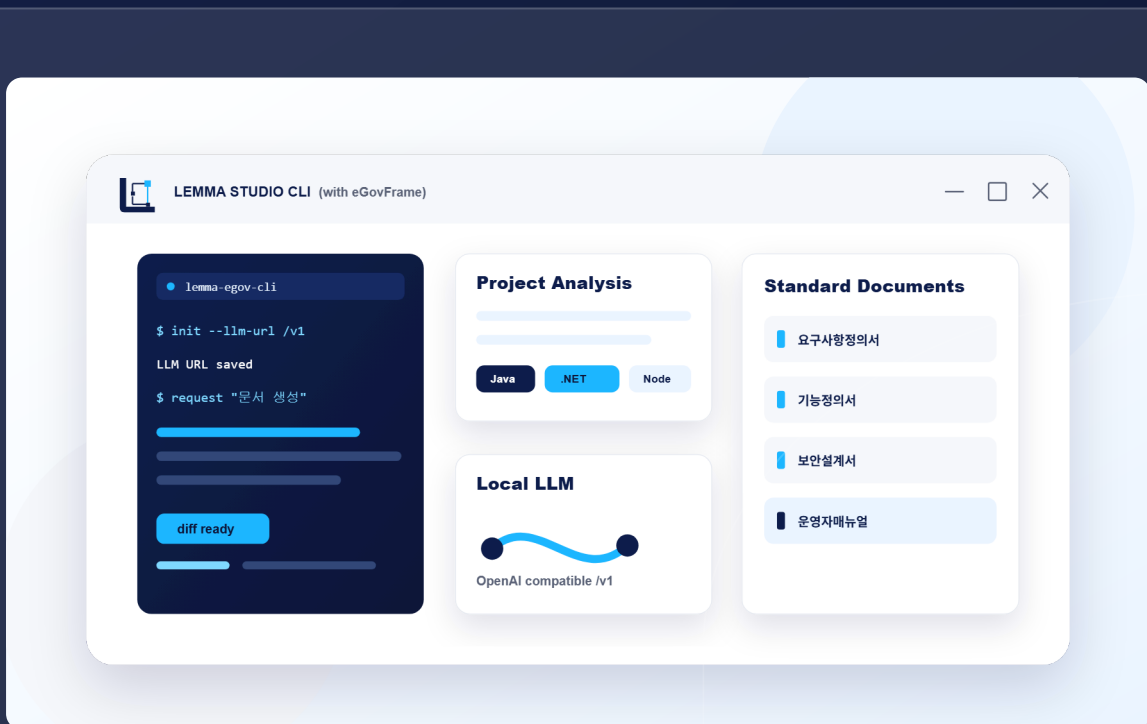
LEMMA STUDIO CLI (with eGovFrame)

lemma-egov-cli

$ init --llm-url /v1

LLM URL saved

$ request "문서 생성"

diff ready

Project Analysis

Java

.NET

Node

Local LLM

OpenAI compatible /v1

Standard Documents

요구사항정의서

기능정의서

보안설계서

운영자매뉴얼